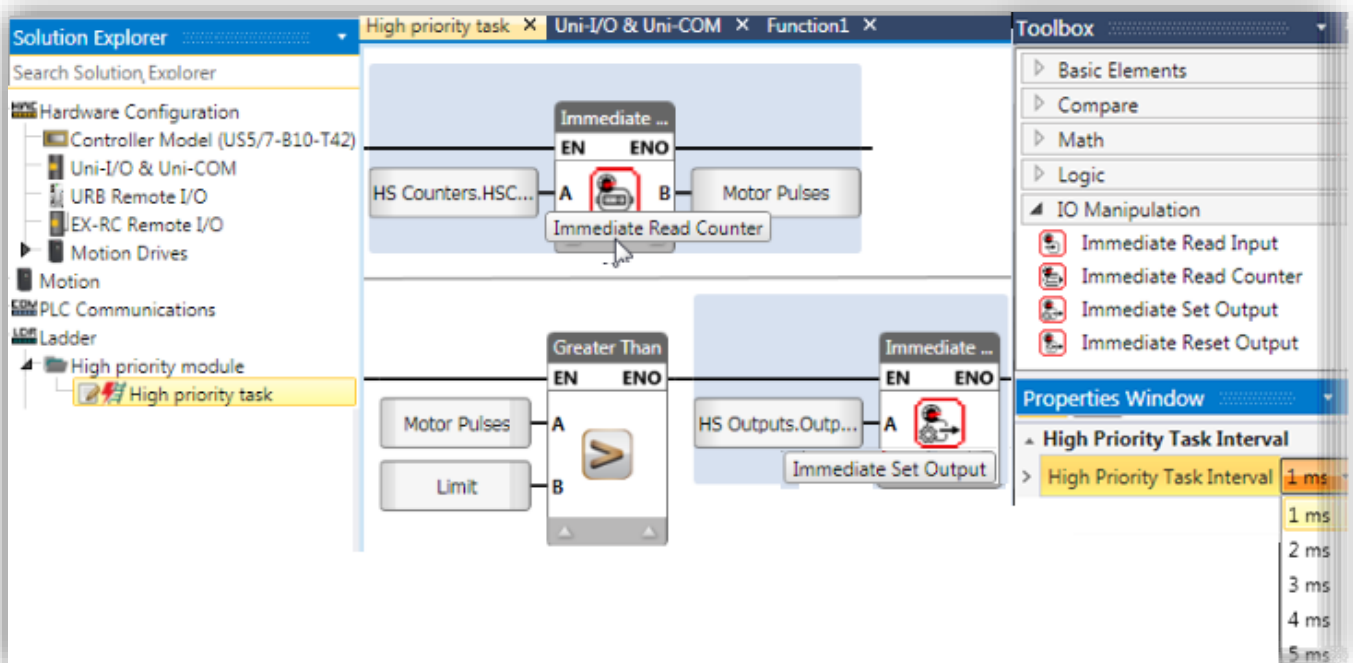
Solution Explorer
Search Solution Explorer
Hardware Configuration
Controller Model (US5/7-B10-T42)
Uni-I/O & Uni-COM
URB Remote I/O
EX-RC Remote I/O
Motion Drives
Motion
PLC Communications
Ladder
High priority module
High priority task

High priority task ✕ Uni-I/O & Uni-COM ✕ Function1 ✕

Immediate ...
EN ENO
HS Counters.HSC... A B Motor Pulses
Immediate Read Counter

Greater Than
EN ENO
Motor Pulses A
Limit B

Immediate ...
EN ENO
HS Outputs.Outp... A
Immediate Set Output

Toolbox
Basic Elements
Compare
Math
Logic
IO Manipulation
Immediate Read Input
Immediate Read Counter
Immediate Set Output
Immediate Reset Output

Properties Window
High Priority Task Interval
High Priority Task Interval 1 ms
1 ms
2 ms
3 ms
4 ms
5 ms